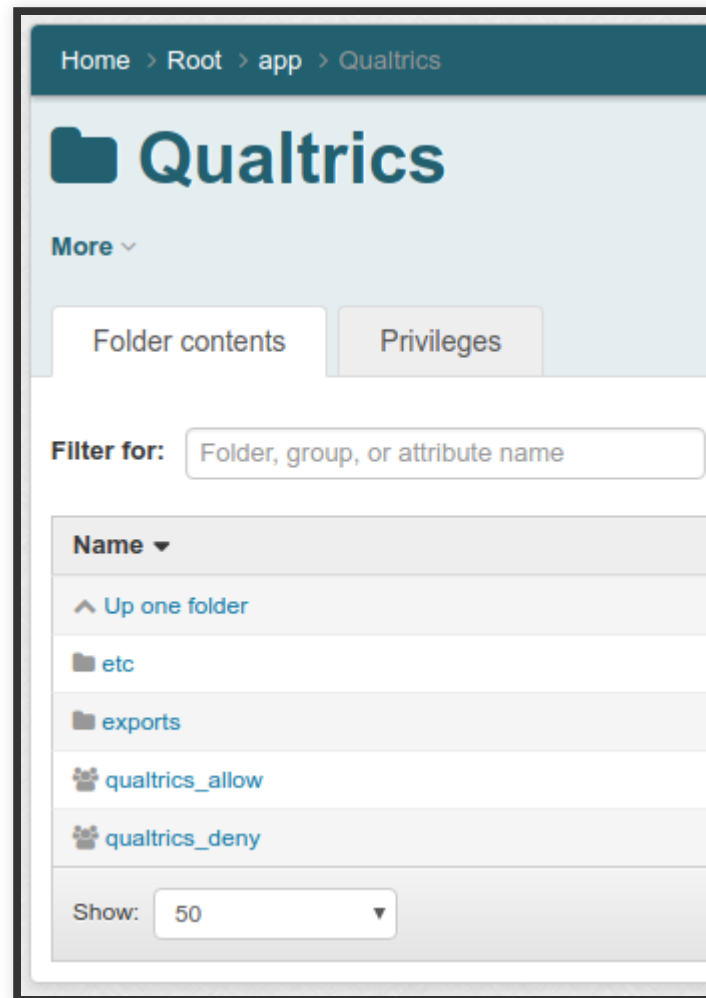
Home > Root > app > Qualtrics

Qualtrics

More

Folder contents

Privileges

Filter for: Folder, group, or attribute name

| Name |
|---|
| Up one folder |
| etc |
| exports |
| qualtrics_allow |
| qualtrics_deny |

Show: 50